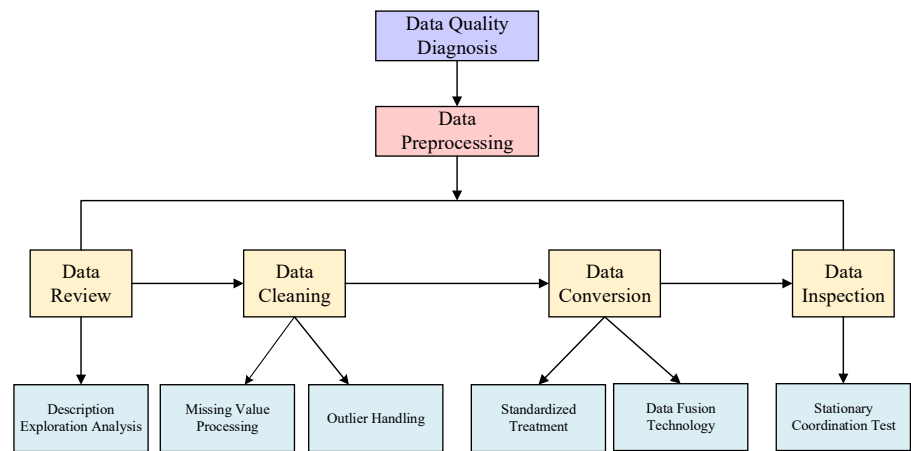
Data Quality Diagnosis

Data Preprocessing

Data Review

Data Cleaning

Data Conversion

Data Inspection

Description Exploration Analysis

Missing Value Processing

Outlier Handling

Standardized Treatment

Data Fusion Technology

Stationary Coordination Test